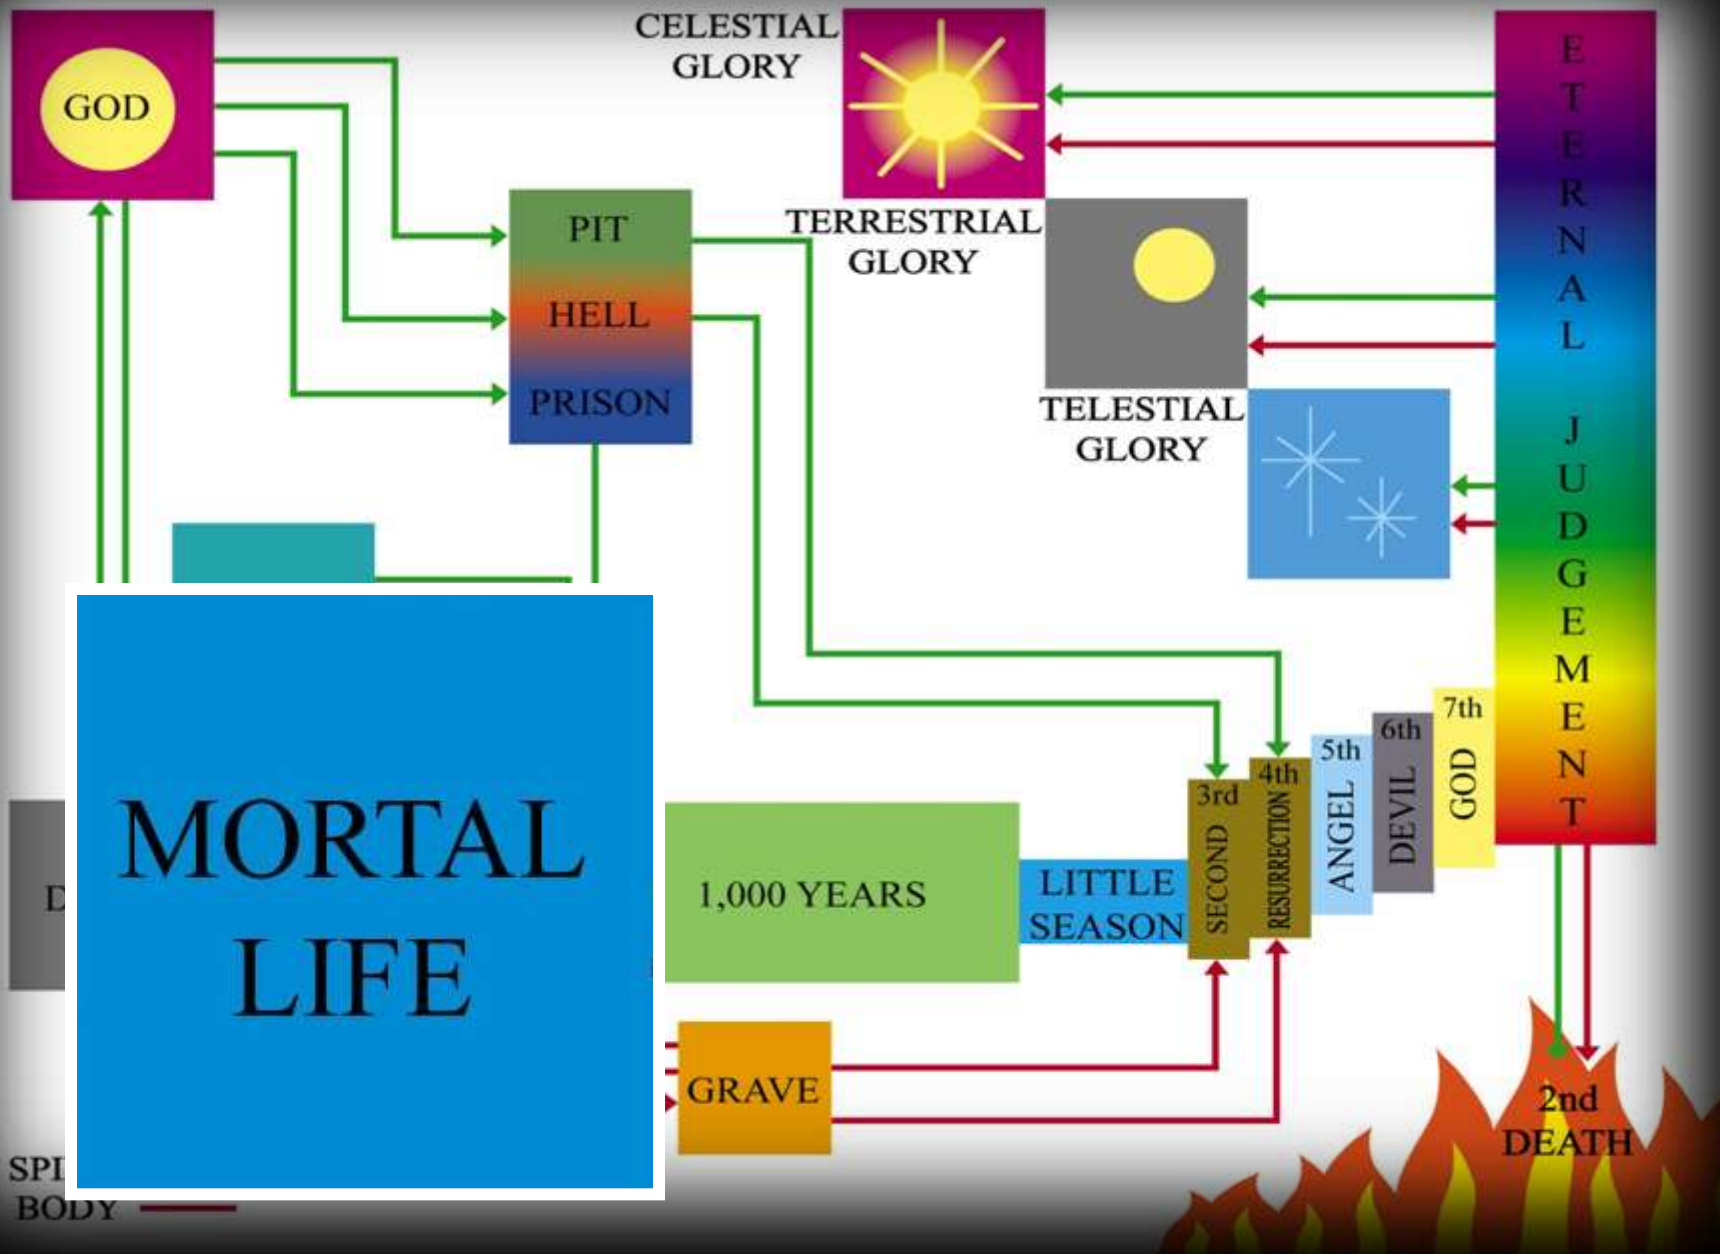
GOD

CELESTIAL GLORY

PIT

HELL

PRISON

TERRESTRIAL GLORY

TELESTIAL GLORY

ETERNAL JUDGEMENT

D

MORTAL LIFE

1,000 YEARS

LITTLE SEASON

3rd SECOND

4th RESURRECTION

5th ANGEL

6th DEVIL

7th GOD

GRAVE

2nd DEATH

SPI

BODY